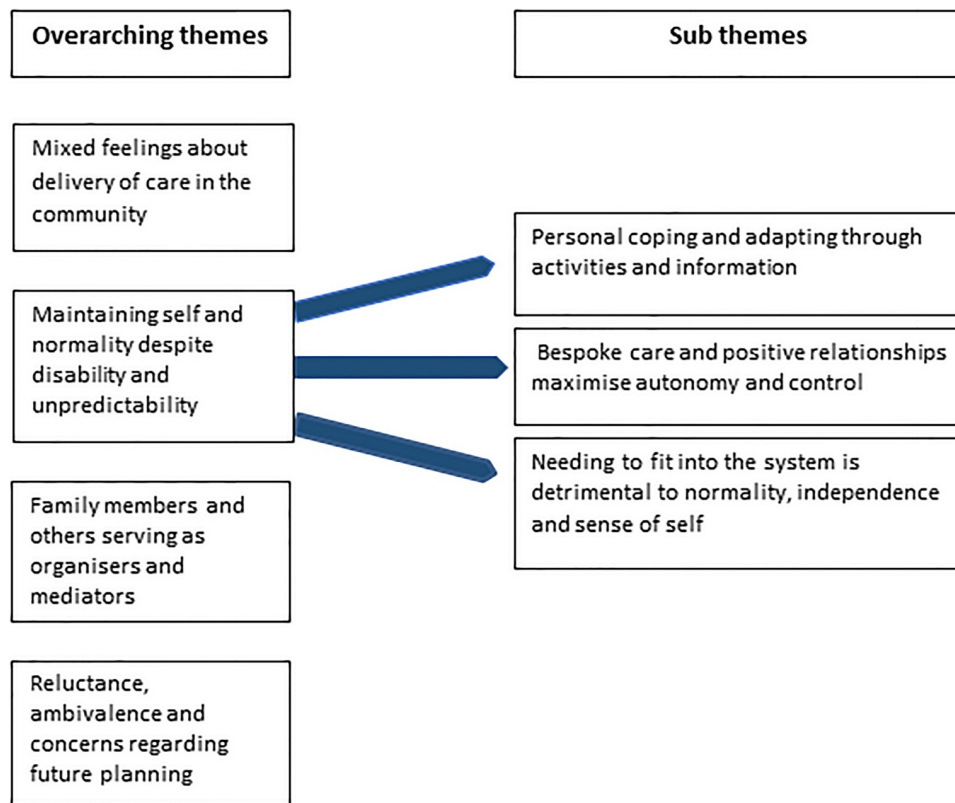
Overarching themes

Sub themes

Mixed feelings about delivery of care in the community

Maintaining self and normality despite disability and unpredictability

Family members and others serving as organisers and mediators

Reluctance, ambivalence and concerns regarding future planning

Personal coping and adapting through activities and information

Bespoke care and positive relationships maximise autonomy and control

Needing to fit into the system is detrimental to normality, independence and sense of self